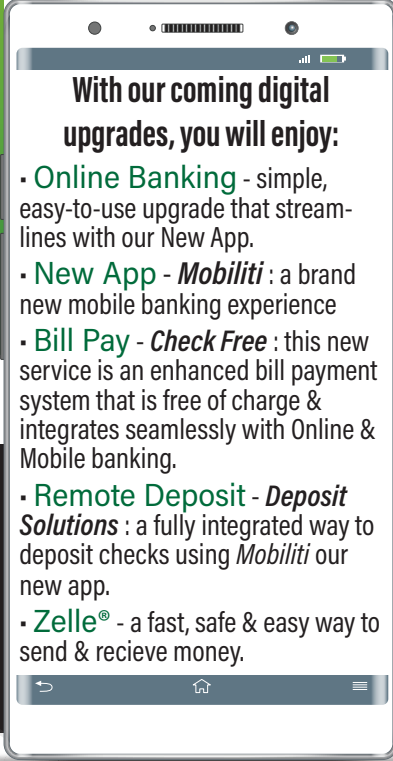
With our coming digital upgrades, you will enjoy:

▪ Online Banking - simple, easy-to-use upgrade that streamlines with our New App.

▪ New App - ***Mobiliti*** : a brand new mobile banking experience

▪ Bill Pay - ***Check Free*** : this new service is an enhanced bill payment system that is free of charge & integrates seamlessly with Online & Mobile banking.

▪ Remote Deposit - ***Deposit Solutions*** : a fully integrated way to deposit checks using *Mobiliti* our new app.

▪ Zelle® - a fast, safe & easy way to send & recieve money.